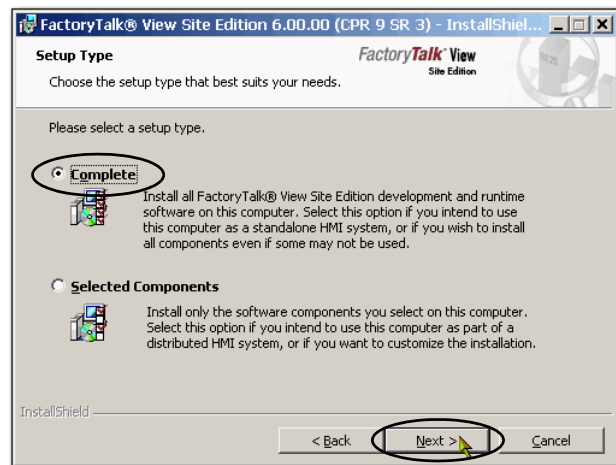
FactoryTalk® View Site Edition 6.00.00 (CPR 9 SR 3) - InstallShiel...

Setup Type

Choose the setup type that best suits your needs.

FactoryTalk View Site Edition

Please select a setup type.

Complete

Install all FactoryTalk® View Site Edition development and runtime software on this computer. Select this option if you intend to use this computer as a standalone HMI system, or if you wish to install all components even if some may not be used.

Selected Components

Install only the software components you select on this computer. Select this option if you intend to use this computer as part of a distributed HMI system, or if you want to customize the installation.

InstallShield

< Back

Next >

Cancel